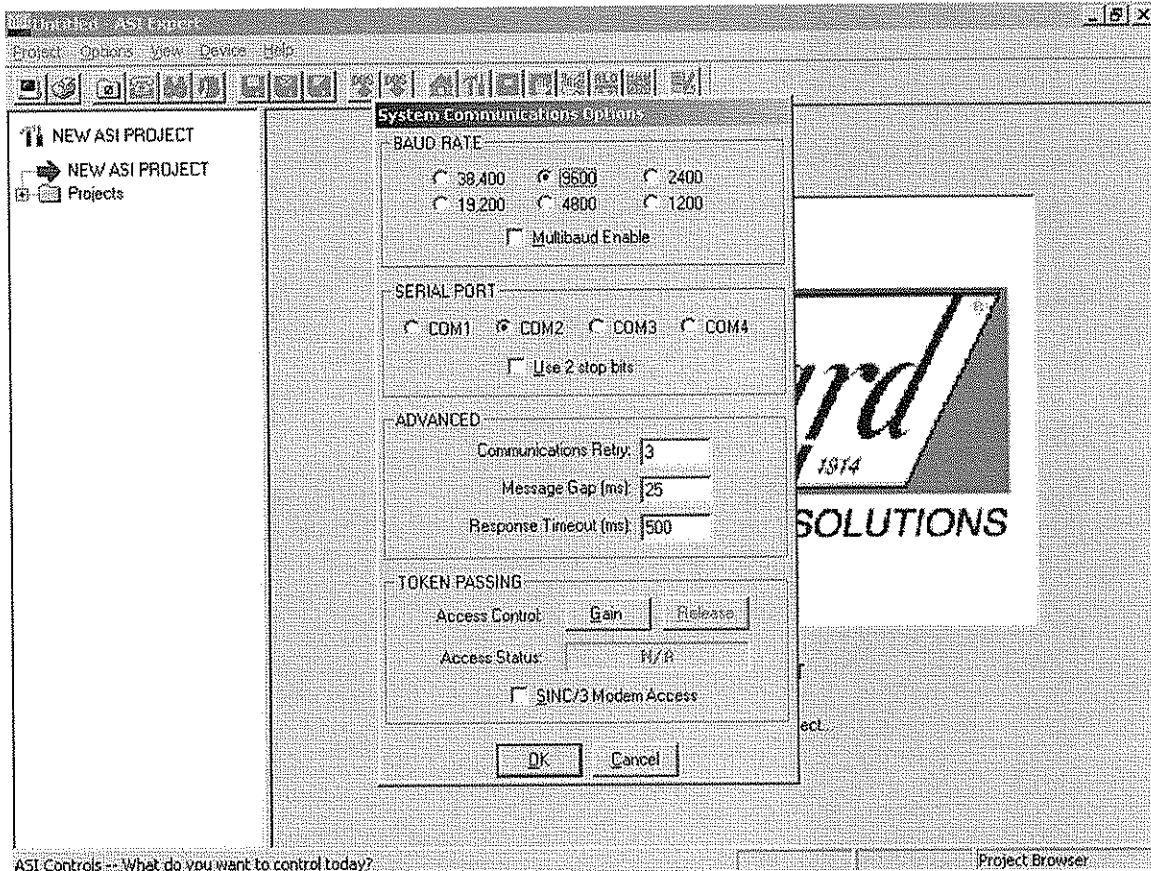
Untitled - ASI Expert

Project Options View Device Help

NEW ASI PROJECT

NEW ASI PROJECT
Projects

System Communications Options

BAUD RATE
38,400 9600 2400
19,200 4800 1200
Multibaud Enable

SERIAL PORT
COM1 COM2 COM3 COM4
Use 2 stop bits

ADVANCED
Communications Retry: 3
Message Gap (ms): 25
Response Timeout (ms): 500

TOKEN PASSING
Access Control: Gain Release
Access Status: N/A
SINC/3 Modem Access

OK Cancel

rd
1914
SOLUTIONS

T
ect.

ASI Controls -- What do you want to control today?

Project Browser